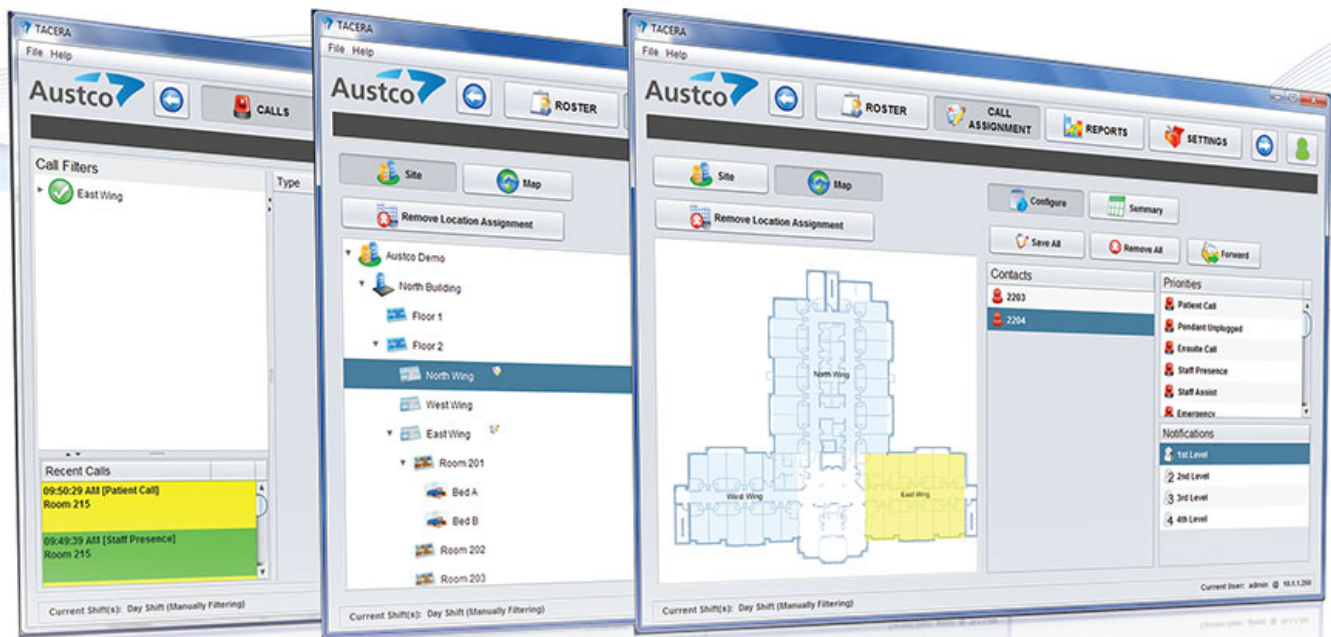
TACERA
File Help
Austco
CALLS
Call Filters
Type
East Wing
Recent Calls
09:50:29 AM [Patient Call]
Room 215
09:49:39 AM [Staff Presence]
Room 215
Current Shift(s): Day Shift (Manually Filtering)

TACERA
File Help
Austco
ROSTER
Site
Map
Remove Location Assignment
Austco Demo
North Building
Floor 1
Floor 2
North Wing
West Wing
East Wing
Room 201
Bed A
Bed B
Room 202
Room 203
Current Shift(s): Day Shift (Manually Filtering)

TACERA
File Help
Austco
ROSTER
CALL ASSIGNMENT
REPORTS
SETTINGS
Site
Map
Remove Location Assignment
North Wing
West Wing
East Wing
Configure
Summary
Save All
Remove All
Forward
Contacts
2203
2204
Priorities
Patient Call
Pendant Unplugged
Ensuite Call
Staff Presence
Staff Assist
Emergency
Notifications
1st Level
2nd Level
3rd Level
4th Level
Current Shift(s): Day Shift (Manually Filtering)
Current User: admin @ 10.1.1.250